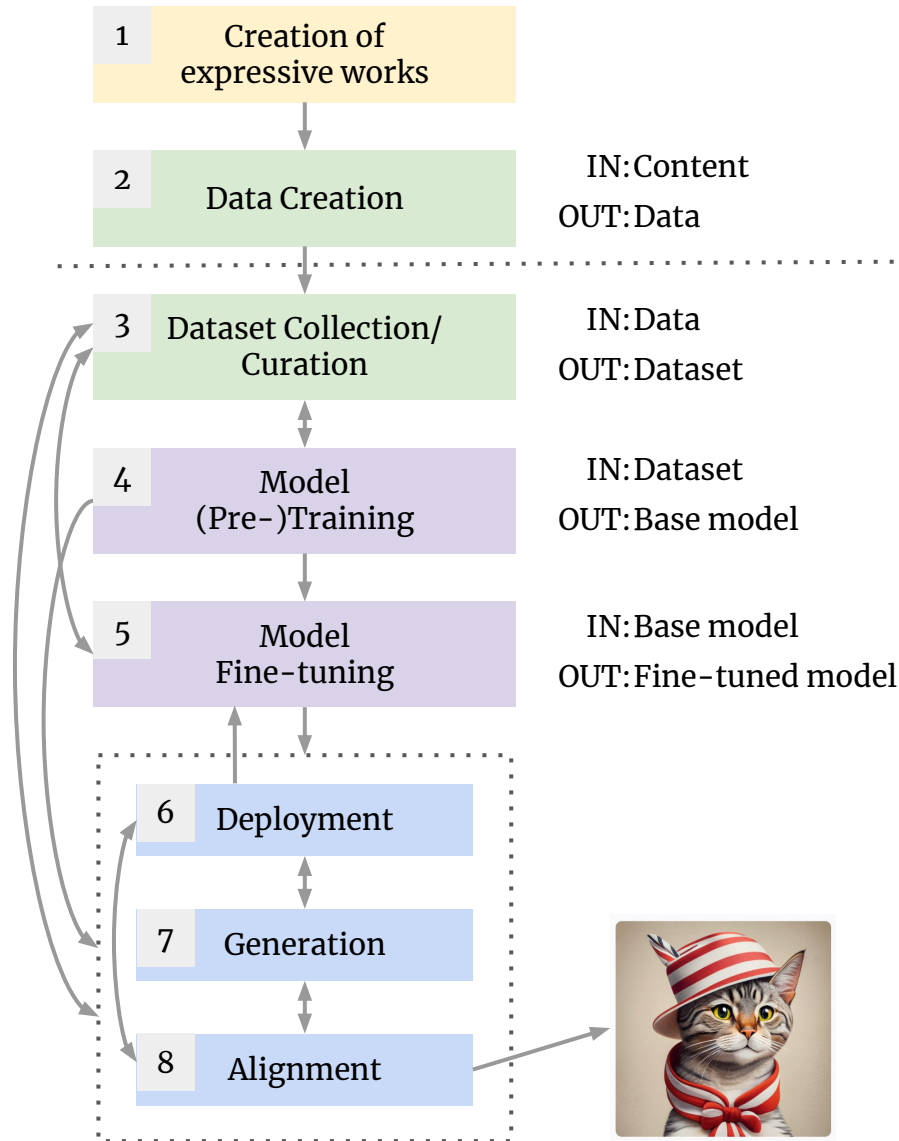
1 Creation of expressive works

2 Data Creation

IN: Content
OUT: Data

3 Dataset Collection/ Curation

IN: Data
OUT: Dataset

4 Model (Pre-)Training

IN: Dataset
OUT: Base model

5 Model Fine-tuning

IN: Base model
OUT: Fine-tuned model

6 Deployment

7 Generation

8 Alignment